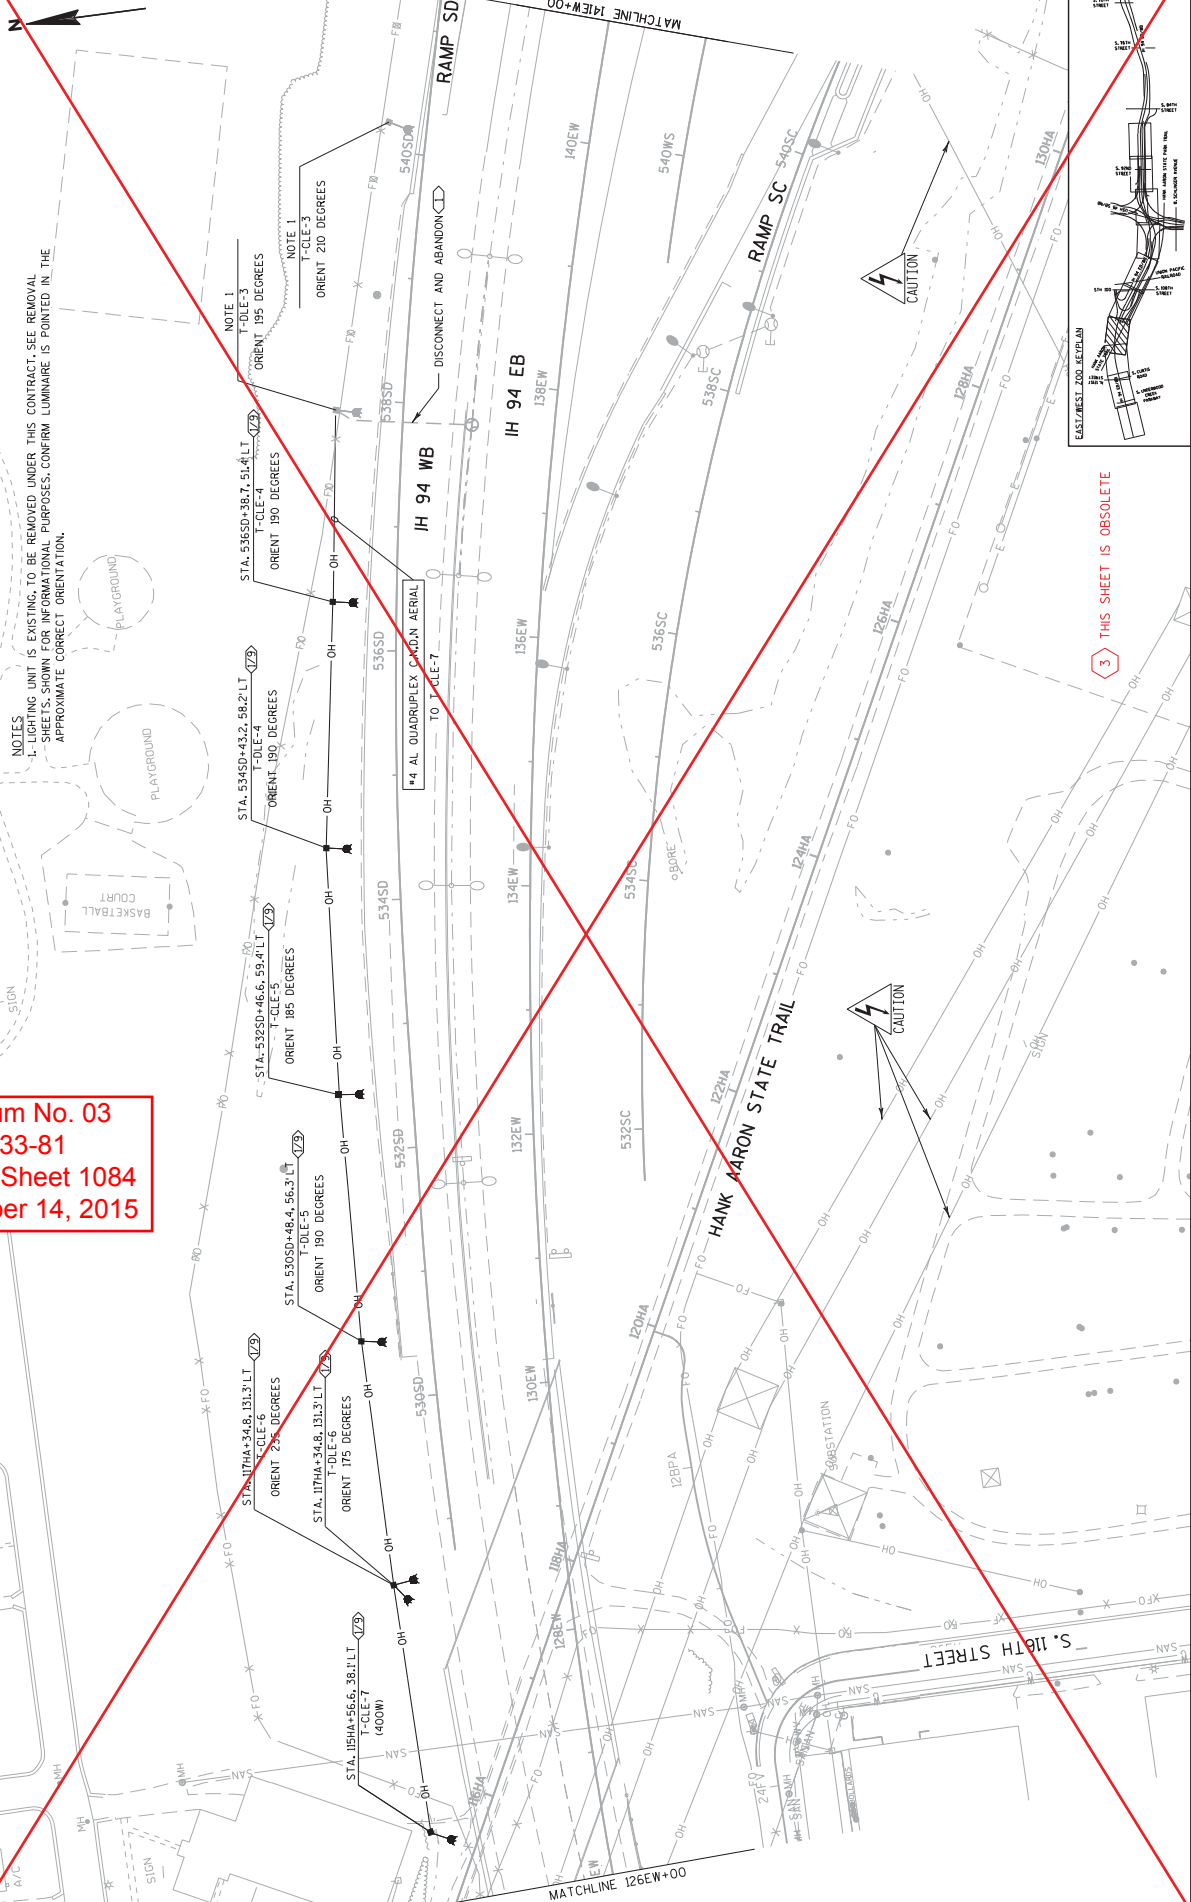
N

MATCHLINE 141EW+00

RAMP SD

NOTES
1. LIGHTING UNIT IS EXISTING, TO BE REMOVED UNDER THIS CONTRACT. SEE REMOVAL SHEETS. SHOWN FOR INFORMATIONAL PURPOSES. CONFIRM LUMINAIRE IS POINTED IN THE APPROXIMATE CORRECT ORIENTATION.

NOTE 1
T-DLE-3
ORIENT 195 DEGREES

NOTE 1
T-CLE-3
ORIENT 210 DEGREES

DISCONNECT AND ABANDON 1

540SD
538SD
536SD
534SD
532SD
530SD

140EW
138EW
136EW
134EW
132EW
130EW
128EW

540WS

IH 94 EB
IH 94 WB

RAMP SC
540SC
538SC
536SC
534SC
532SC

CAUTION
CAUTION

130HA
128HA
126HA
124HA
122HA
120HA
118HA
116HA

#4 AL QUADRUPLEX C.N.D.N AERIAL TO T-CLE-7

STA. 536SD+38.7, 51.4' LT 179
T-CLE-4
ORIENT 190 DEGREES

STA. 534SD+43.2, 58.2' LT 179
T-DLE-4
ORIENT 190 DEGREES

STA. 532SD+46.6, 59.4' LT 179
T-DLE-5
ORIENT 185 DEGREES

STA. 530SD+48.4, 56.3' LT 179
T-DLE-5
ORIENT 190 DEGREES

STA. 117HA+34.8, 131.3' LT 179
T-CLE-6
ORIENT 235 DEGREES

STA. 117HA+34.8, 131.3' LT 179
T-DLE-6
ORIENT 175 DEGREES

STA. 115HA+56.6, 38.1' LT 179
T-CLE-7
(400W)

PLAYGROUND
PLAYGROUND
BASKETBALL COURT
SIGN
SIGN

HANK AARON STATE TRAIL

BORE

SUBSTATION

128PA

S. 118TH STREET

EAST/WEST ZOO KEYPLAN

3 THIS SHEET IS OBSOLETE

um No. 03
33-81
Sheet 1084
ber 14, 2015

MATCHLINE 126EW+00